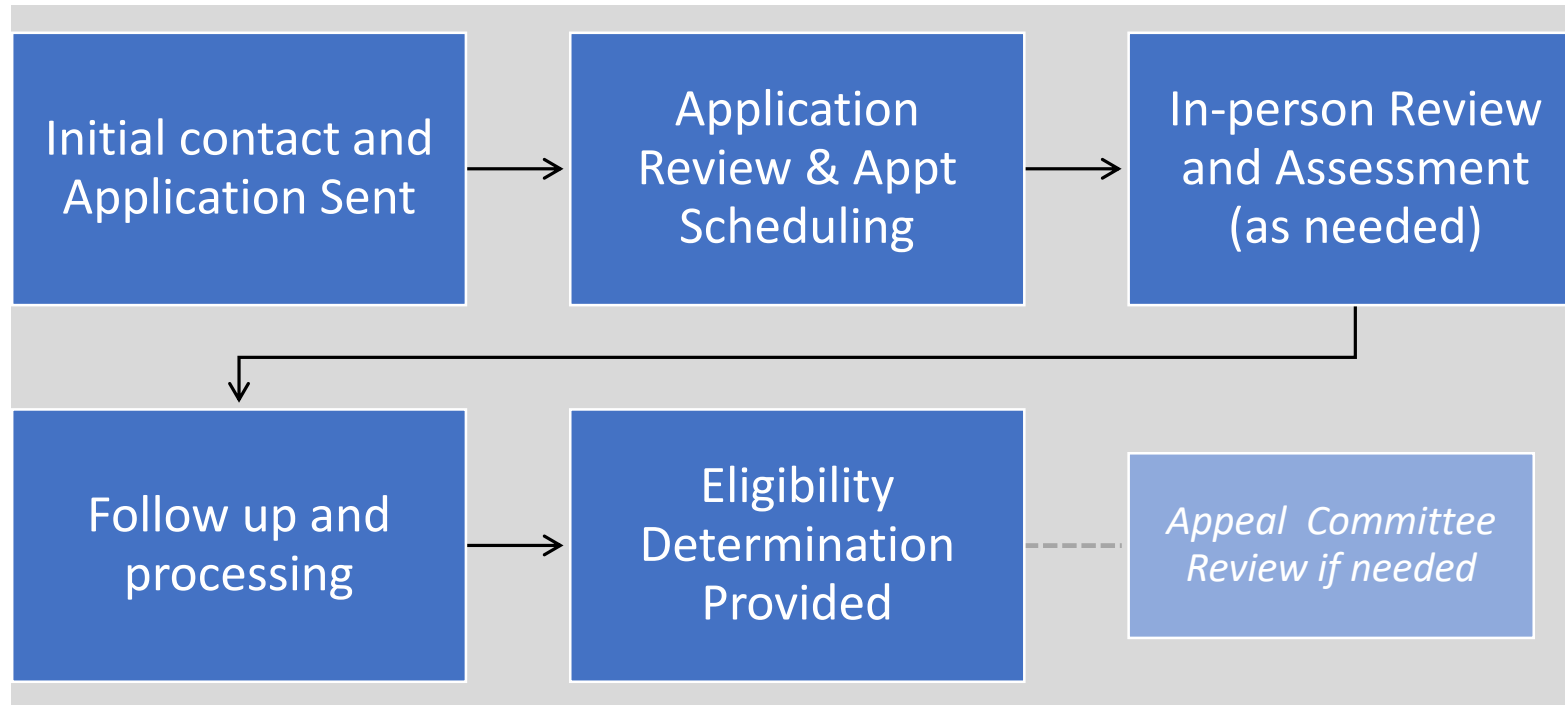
Initial contact and Application Sent

Application Review & Appt Scheduling

In-person Review and Assessment (as needed)

Follow up and processing

Eligibility Determination Provided

*Appeal Committee Review if needed*